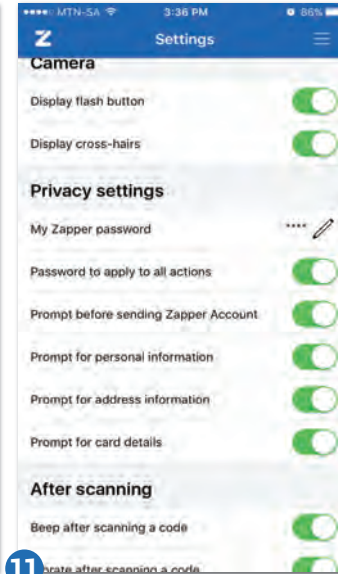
MTN-SA 3:36 PM 86%

Z Settings

Camera

Display flash button

Display cross-hairs

Privacy settings

My Zapper password ····

Password to apply to all actions

Prompt before sending Zapper Account

Prompt for personal information

Prompt for address information

Prompt for card details

After scanning

Beep after scanning a code

11 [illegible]rate after scanning a code